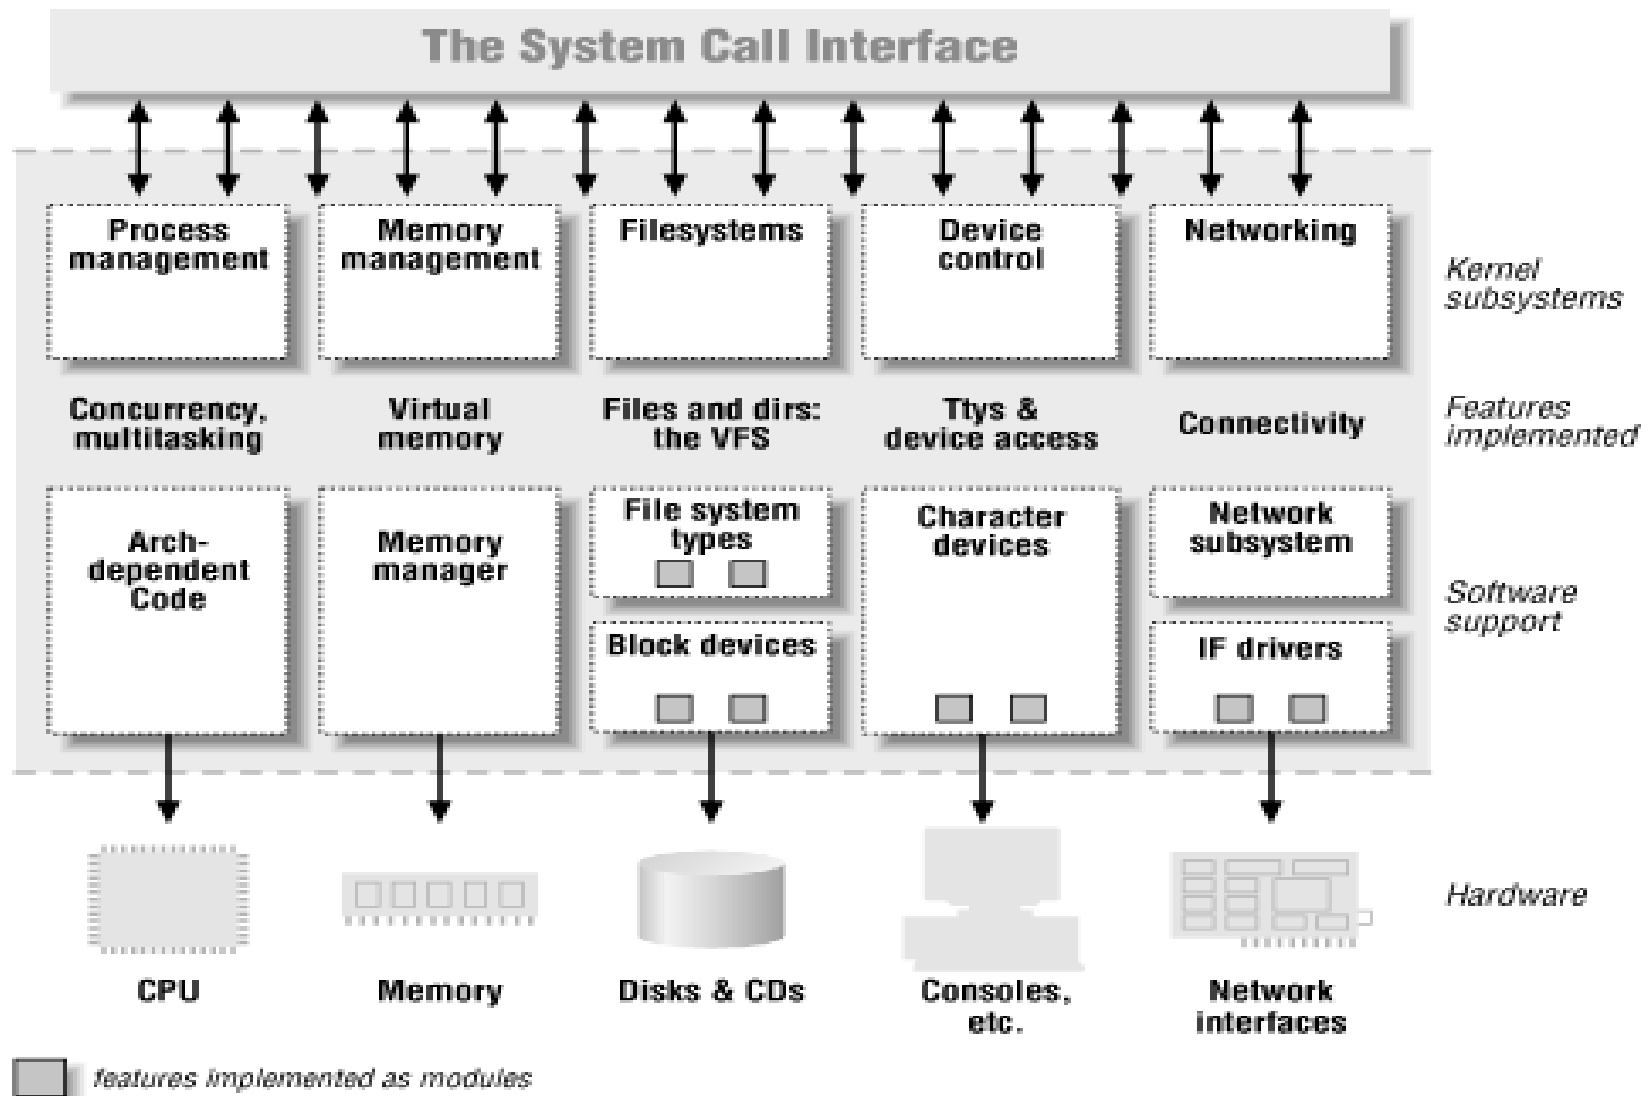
The System Call Interface

Process management

Memory management

Filesystems

Device control

Networking

Kernel subsystems

Concurrency, multitasking

Virtual memory

Files and dirs: the VFS

Ttys & device access

Connectivity

Features implemented

Arch-dependent Code

Memory manager

File system types

Block devices

Character devices

Network subsystem

IF drivers

Software support

Hardware

CPU

Memory

Disks & CDs

Consoles, etc.

Network interfaces

features implemented as modules